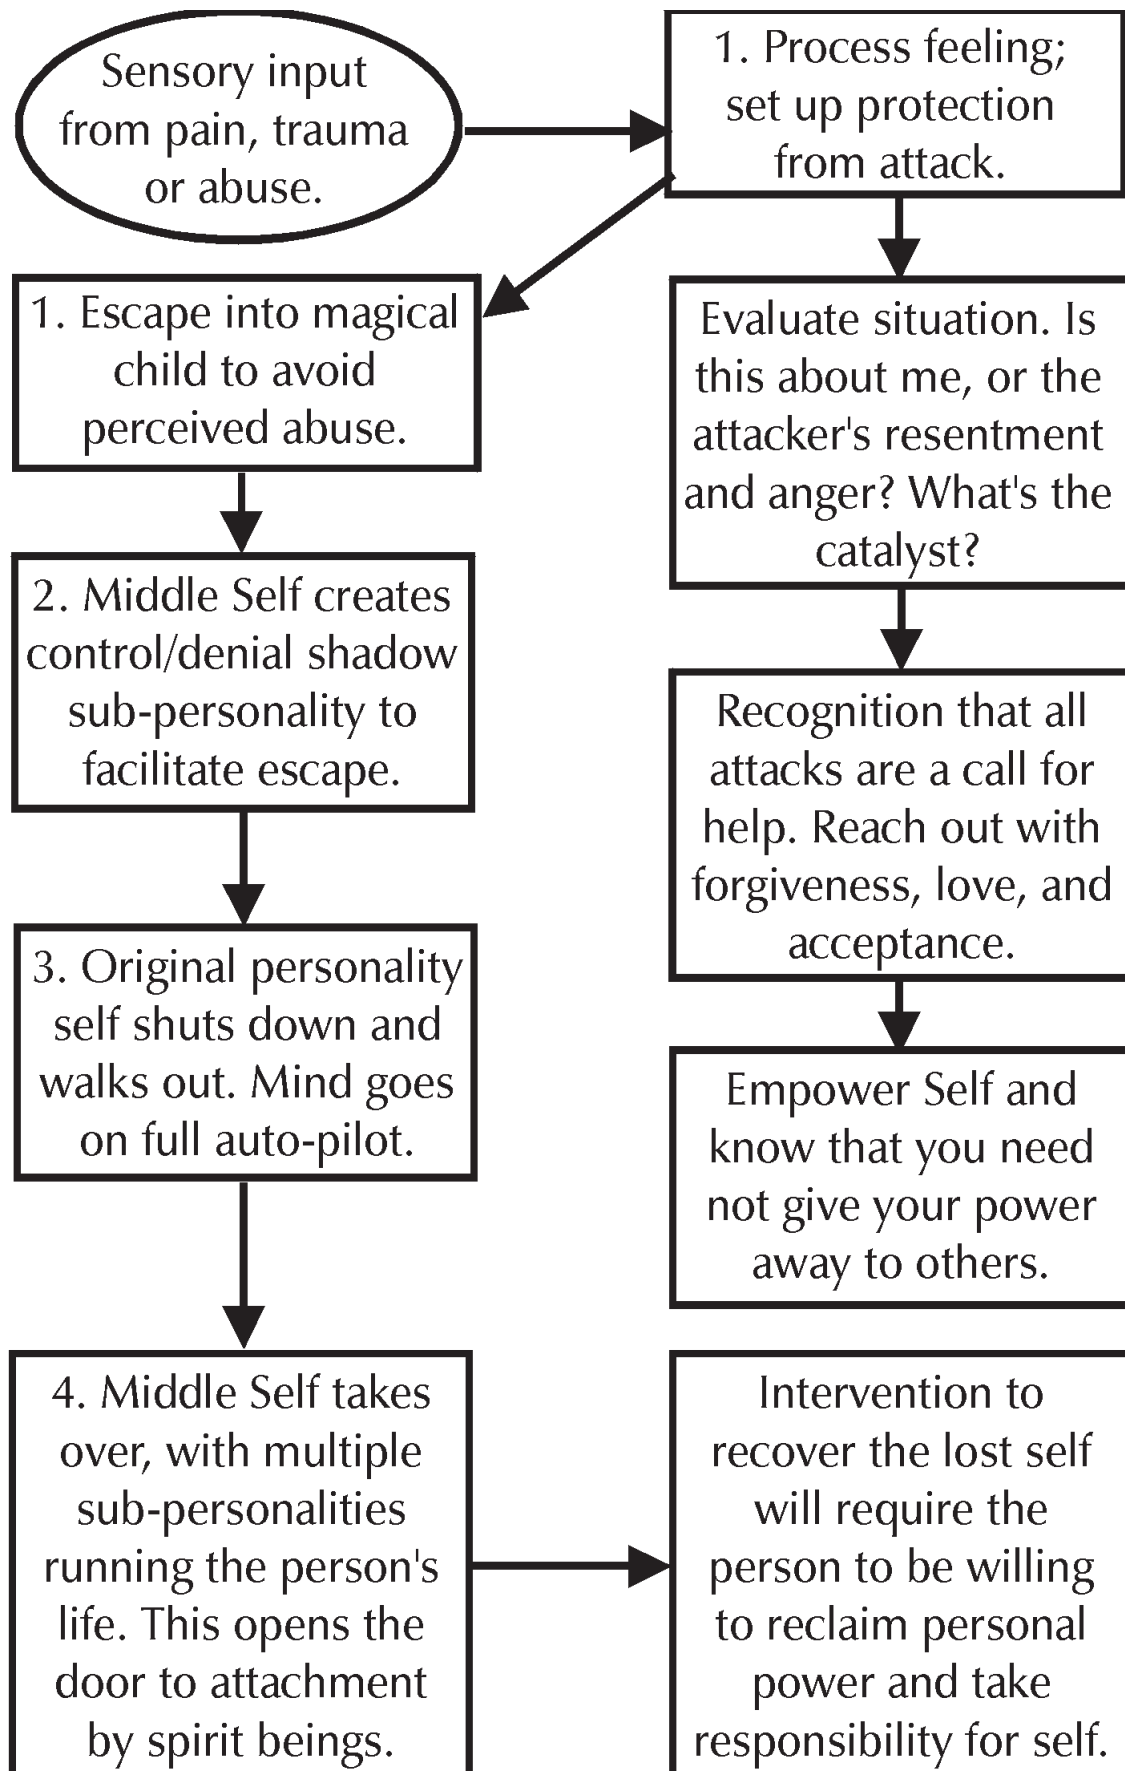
Sensory input from pain, trauma or abuse.

1. Process feeling; set up protection from attack.

1. Escape into magical child to avoid perceived abuse.

2. Middle Self creates control/denial shadow sub-personality to facilitate escape.

3. Original personality self shuts down and walks out. Mind goes on full auto-pilot.

4. Middle Self takes over, with multiple sub-personalities running the person's life. This opens the door to attachment by spirit beings.

Evaluate situation. Is this about me, or the attacker's resentment and anger? What's the catalyst?

Recognition that all attacks are a call for help. Reach out with forgiveness, love, and acceptance.

Empower Self and know that you need not give your power away to others.

Intervention to recover the lost self will require the person to be willing to reclaim personal power and take responsibility for self.